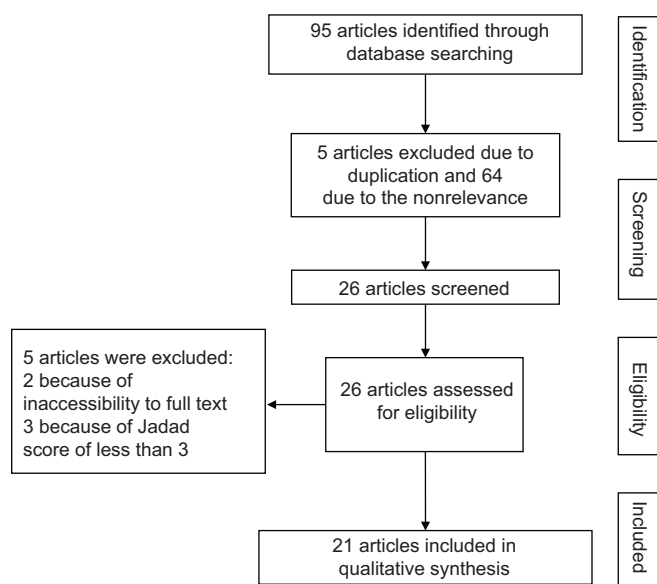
95 articles identified through database searching

Identification

5 articles excluded due to duplication and 64 due to the nonrelevance

Screening

26 articles screened

5 articles were excluded:
2 because of inaccessibility to full text
3 because of Jadad score of less than 3

26 articles assessed for eligibility

Eligibility

Included

21 articles included in qualitative synthesis